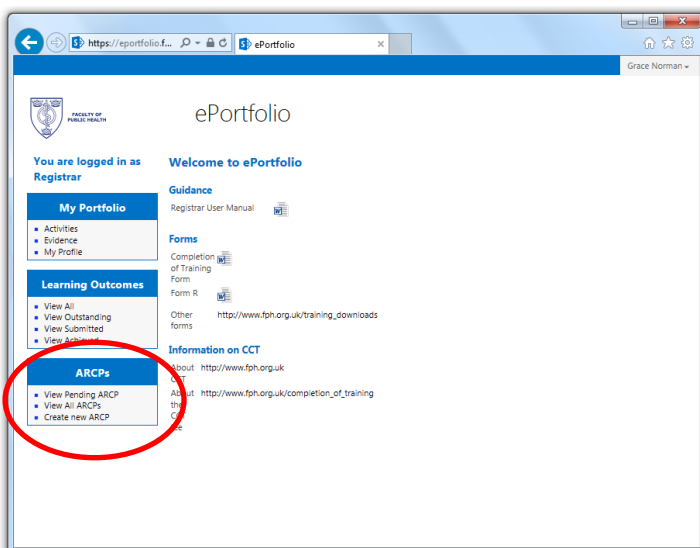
https://eportfolio.f...

ePortfolio

Grace Norman

FACULTY OF PUBLIC HEALTH

ePortfolio

You are logged in as Registrar

My Portfolio

- Activities
- Evidence
- My Profile

Learning Outcomes

- View All
- View Outstanding
- View Submitted
- View Achieved

ARCPs

- View Pending ARCP
- View All ARCPs
- Create new ARCP

Welcome to ePortfolio

Guidance

Registrar User Manual

Forms

Completion of Training Form

Form R

Other forms http://www.fph.org.uk/training_downloads

Information on CCT

About CCT http://www.fph.org.uk

About the CCT fee http://www.fph.org.uk/completion_of_training